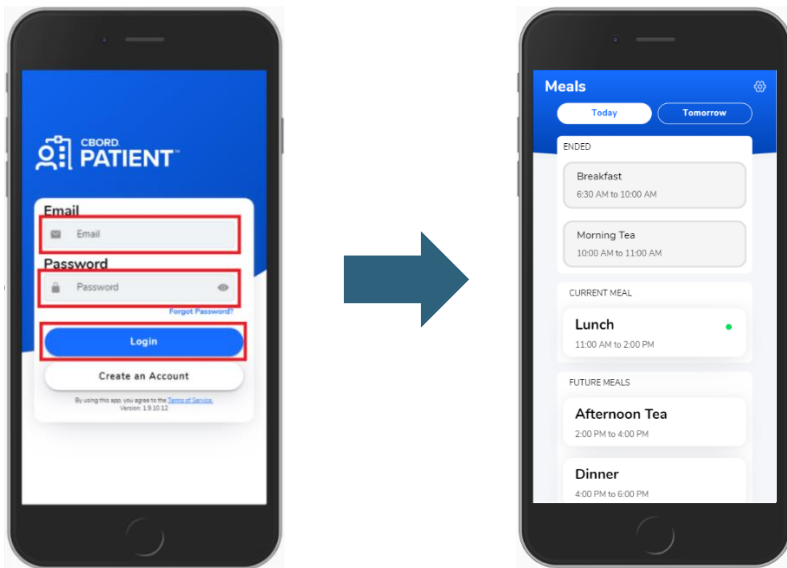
CBORD PATIENT™

Email

Email

Password

Password

Forgot Password?

Login

Create an Account

By using this app, you agree to the Terms of Service. Version: 1.9.10.12

Meals

Today

Tomorrow

ENDED

Breakfast

6:30 AM to 10:00 AM

Morning Tea

10:00 AM to 11:00 AM

CURRENT MEAL

Lunch

11:00 AM to 2:00 PM

FUTURE MEALS

Afternoon Tea

2:00 PM to 4:00 PM

Dinner

4:00 PM to 6:00 PM